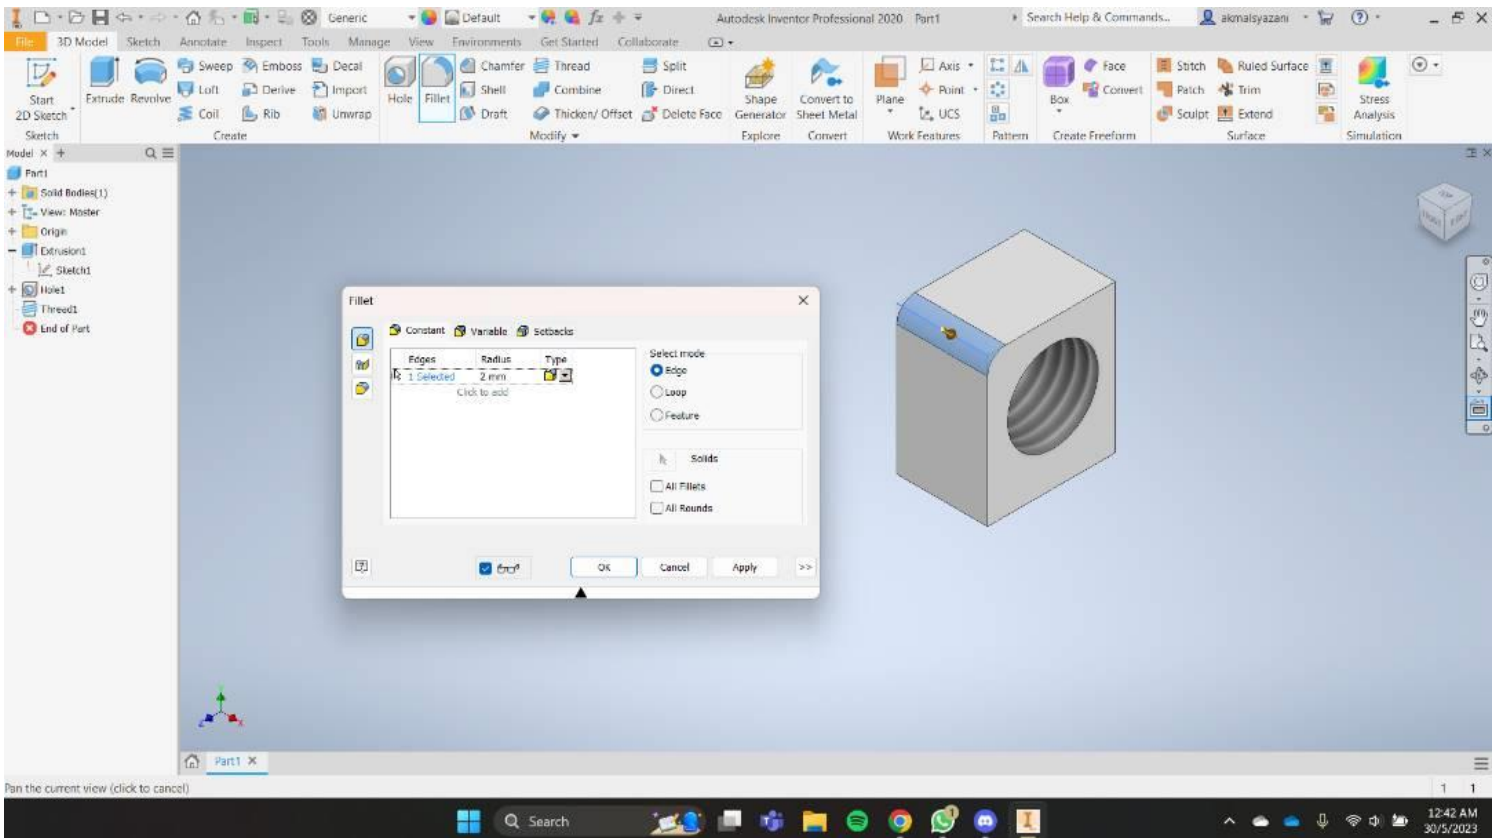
Generic Default Autodesk Inventor Professional 2020 Part1 Search Help & Commands... akmalsyazani

File 3D Model Sketch Annotate Inspect Tools Manage View Environments Get Started Collaborate

Start 2D Sketch
Sketch
Extrude Revolve
Sweep Emboss Decal
Loft Derive Import
Coil Rib Unwrap
Create
Hole Fillet
Chamfer Thread
Shell Combine
Draft Thicken/ Offset
Split
Direct
Delete Face
Modify
Shape Generator
Explore
Convert to Sheet Metal
Convert
Plane
Axis
Point
UCS
Work Features
Pattern
Box
Face
Convert
Create Freeform
Stitch Ruled Surface
Patch Trim
Sculpt Extend
Surface
Stress Analysis
Simulation

Model X +
Part1
Solid Bodies(1)
View: Master
Origin
Extrusion1
Sketch1
Hole1
Thread1
End of Part

Fillet
Constant Variable Setbacks

| Edges | Radius | Type |
|---|---|---|
| 1 Selected | 2 mm | |
| Click to add | | |

Select mode
Edge
Loop
Feature
Solids
All Fillets
All Rounds
OK Cancel Apply >>

Part1 X

Pan the current view (click to cancel)
1 1

Search
12:42 AM
30/5/2023